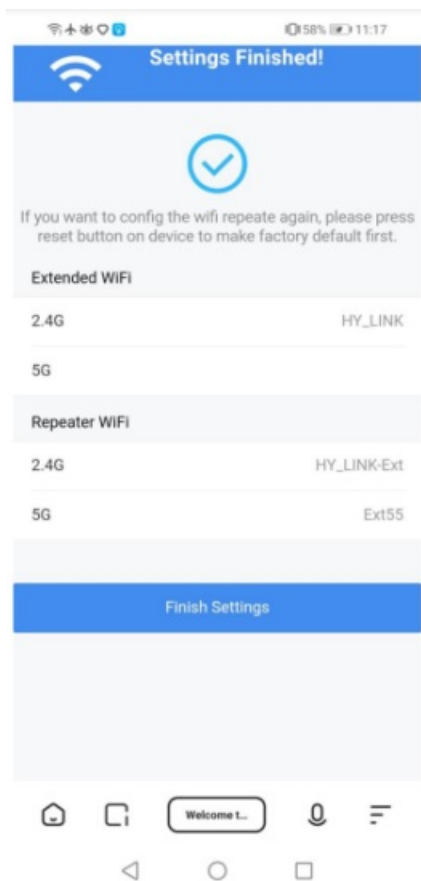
58% 11:17

Settings Finished!

If you want to config the wifi repeate again, please press reset button on device to make factory default first.

Extended WiFi

2.4G HY_LINK

5G

Repeater WiFi

2.4G HY_LINK-Ext

5G Ext55

Finish Settings

Welcome t...